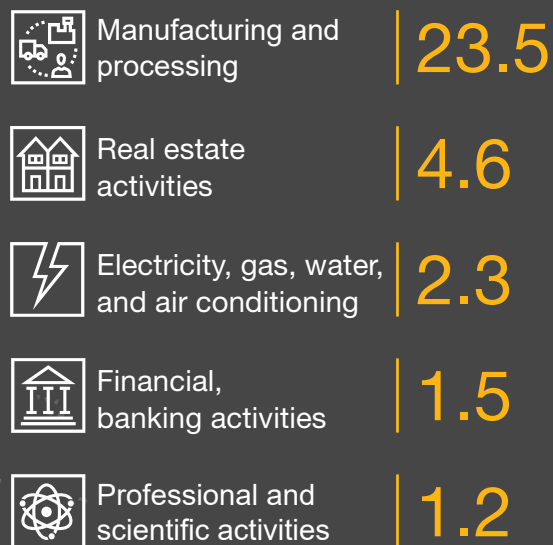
Manufacturing and processing | 23.5

Real estate activities | 4.6

Electricity, gas, water, and air conditioning | 2.3

Financial, banking activities | 1.5

Professional and scientific activities | 1.2